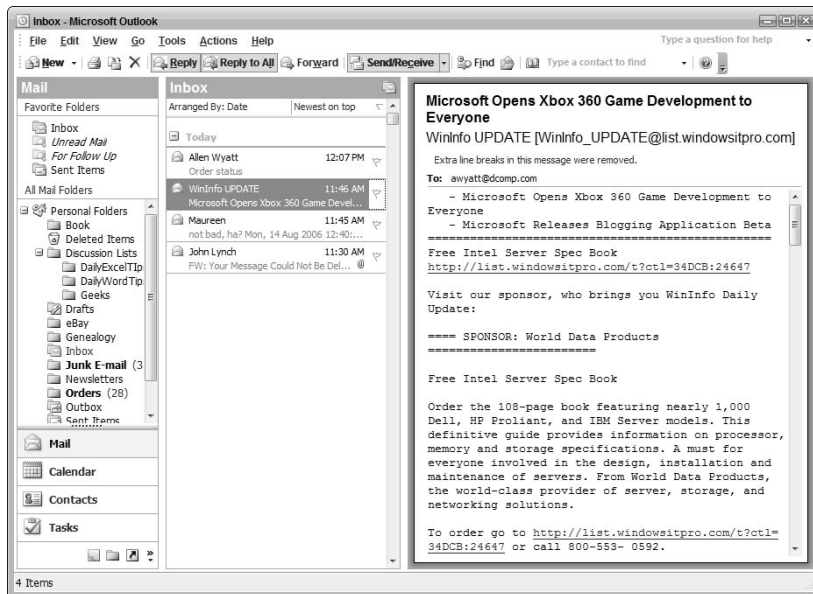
Inbox - Microsoft Outlook

File Edit View Go Tools Actions Help

Type a question for help

New Reply Reply to All Forward Send/Receive Find Type a contact to find

Mail

Favorite Folders

Inbox
Unread Mail
For Follow Up
Sent Items

All Mail Folders

Personal Folders
Book
Deleted Items
Discussion Lists
DailyExcelTIp
DailyWordTip
Geeks
Drafts
eBay
Genealogy
Inbox
Junk E-mail (3
Newsletters
Orders (28)
Outbox
Sent Items

Mail

Calendar

Contacts

Tasks

Inbox

Arranged By: Date Newest on top

Today

Allen Wyatt 12:07 PM
Order status

WinInfo UPDATE 11:46 AM
Microsoft Opens Xbox 360 Game Devel...

Maureen 11:45 AM
not bad, ha? Mon, 14 Aug 2006 12:40:...

John Lynch 11:30 AM
FW: Your Message Could Not Be Del...

Microsoft Opens Xbox 360 Game Development to Everyone

WinInfo UPDATE [WinInfo_UPDATE@list.windowsitpro.com]

Extra line breaks in this message were removed.

To: awyatt@dcomp.com

- Microsoft Opens Xbox 360 Game Development to Everyone
- Microsoft Releases Blogging Application Beta
================================================

Free Intel Server Spec Book
http://list.windowsitpro.com/t?ctl=34DCB:24647

Visit our sponsor, who brings you WinInfo Daily Update:

==== SPONSOR: World Data Products
=======================

Free Intel Server Spec Book

Order the 108-page book featuring nearly 1,000 Dell, HP Proliant, and IBM Server models. This definitive guide provides information on processor, memory and storage specifications. A must for everyone involved in the design, installation and maintenance of servers. From World Data Products, the world-class provider of server, storage, and networking solutions.

To order go to http://list.windowsitpro.com/t?ctl=34DCB:24647 or call 800-553- 0592.

4 Items